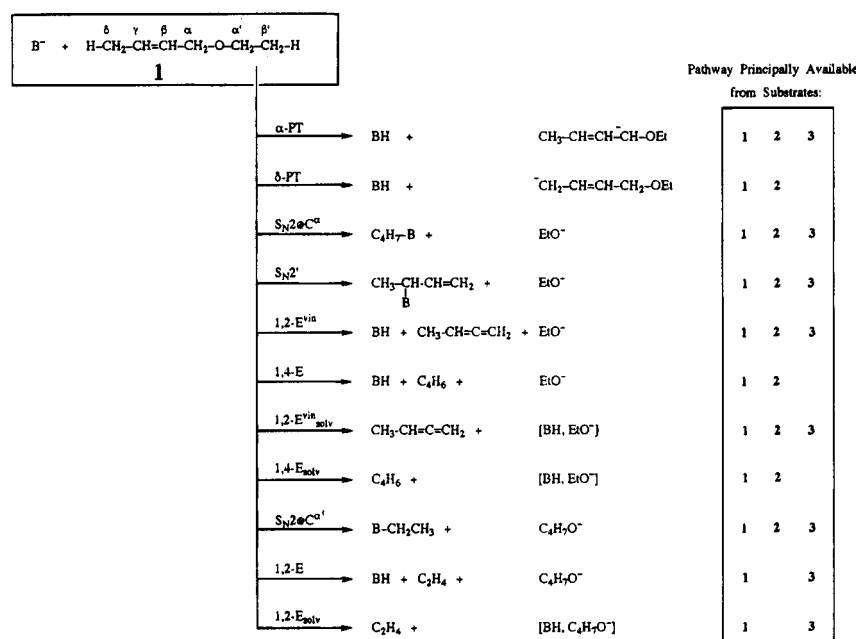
$B^- + \overset{\delta}{H}-\overset{\gamma}{CH_2}-\overset{\beta}{CH}=\overset{\alpha}{CH}-CH_2-O-\overset{\alpha'}{CH_2}-\overset{\beta'}{CH_2}-H$

**1**

Pathway Principally Available from Substrates:

| Pathway | Products | | 1 | 2 | 3 |
|---|---|---|---|---|---|
| α-PT | BH + | $CH_3-CH=CH-\bar{C}H-OEt$ | 1 | 2 | 3 |
| δ-PT | BH + | $^-CH_2-CH=CH-CH_2-OEt$ | 1 | 2 | |
| $S_N2@C^{\alpha}$ | $C_4H_7-B$ + | $EtO^-$ | 1 | 2 | 3 |
| $S_N2'$ | $CH_3-\underset{B}{CH}-CH=CH_2$ + | $EtO^-$ | 1 | 2 | 3 |
| $1,2-E^{vin}$ | BH + $CH_3-CH=C=CH_2$ + | $EtO^-$ | 1 | 2 | 3 |
| 1,4-E | BH + $C_4H_6$ + | $EtO^-$ | 1 | 2 | |
| $1,2-E^{vin}_{solv}$ | $CH_3-CH=C=CH_2$ + | $[BH, EtO^-]$ | 1 | 2 | 3 |
| $1,4-E_{solv}$ | $C_4H_6$ + | $[BH, EtO^-]$ | 1 | 2 | |
| $S_N2@C^{\alpha'}$ | $B-CH_2CH_3$ + | $C_4H_7O^-$ | 1 | 2 | 3 |
| 1,2-E | BH + $C_2H_4$ + | $C_4H_7O^-$ | 1 | | 3 |
| $1,2-E_{solv}$ | $C_2H_4$ + | $[BH, C_4H_7O^-]$ | 1 | | 3 |